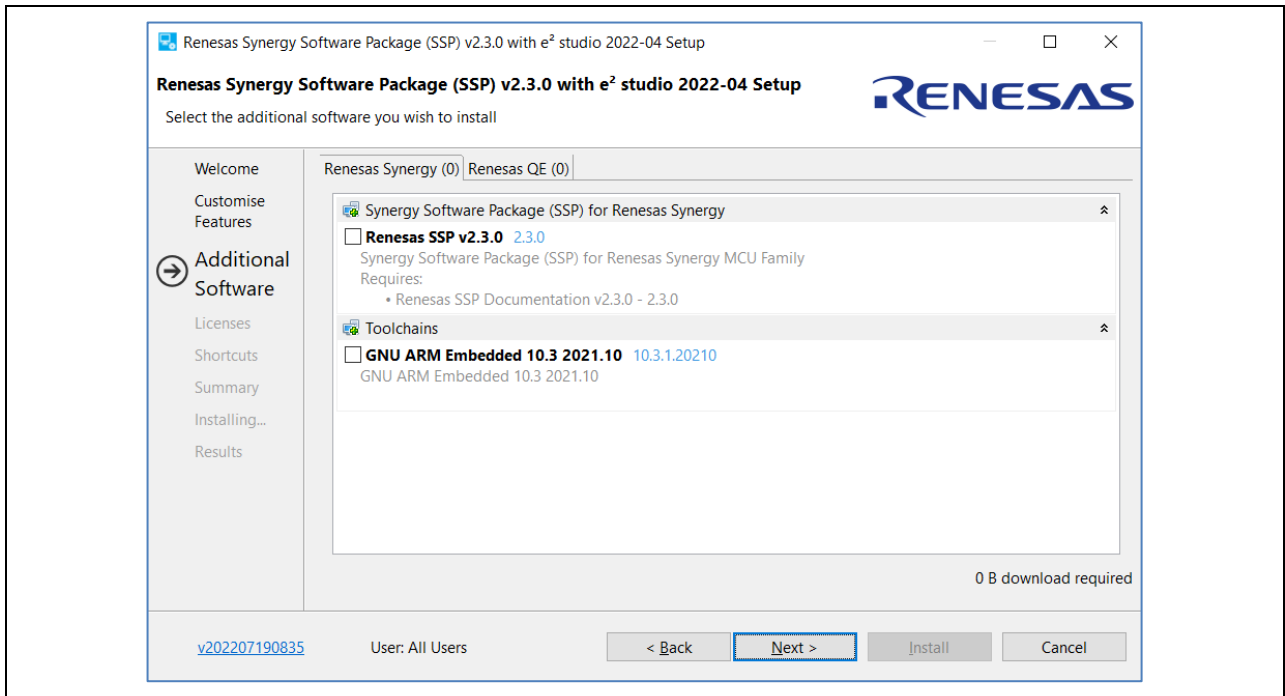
Renesas Synergy Software Package (SSP) v2.3.0 with e² studio 2022-04 Setup

Renesas Synergy Software Package (SSP) v2.3.0 with e² studio 2022-04 Setup

RENESAS

Select the additional software you wish to install

Welcome
Customise Features
Additional Software
Licenses
Shortcuts
Summary
Installing...
Results

Renesas Synergy (0) Renesas QE (0)

Synergy Software Package (SSP) for Renesas Synergy

Renesas SSP v2.3.0 2.3.0
Synergy Software Package (SSP) for Renesas Synergy MCU Family
Requires:
• Renesas SSP Documentation v2.3.0 - 2.3.0

Toolchains

GNU ARM Embedded 10.3 2021.10 10.3.1.20210
GNU ARM Embedded 10.3 2021.10

0 B download required

v202207190835 User: All Users < Back Next > Install Cancel